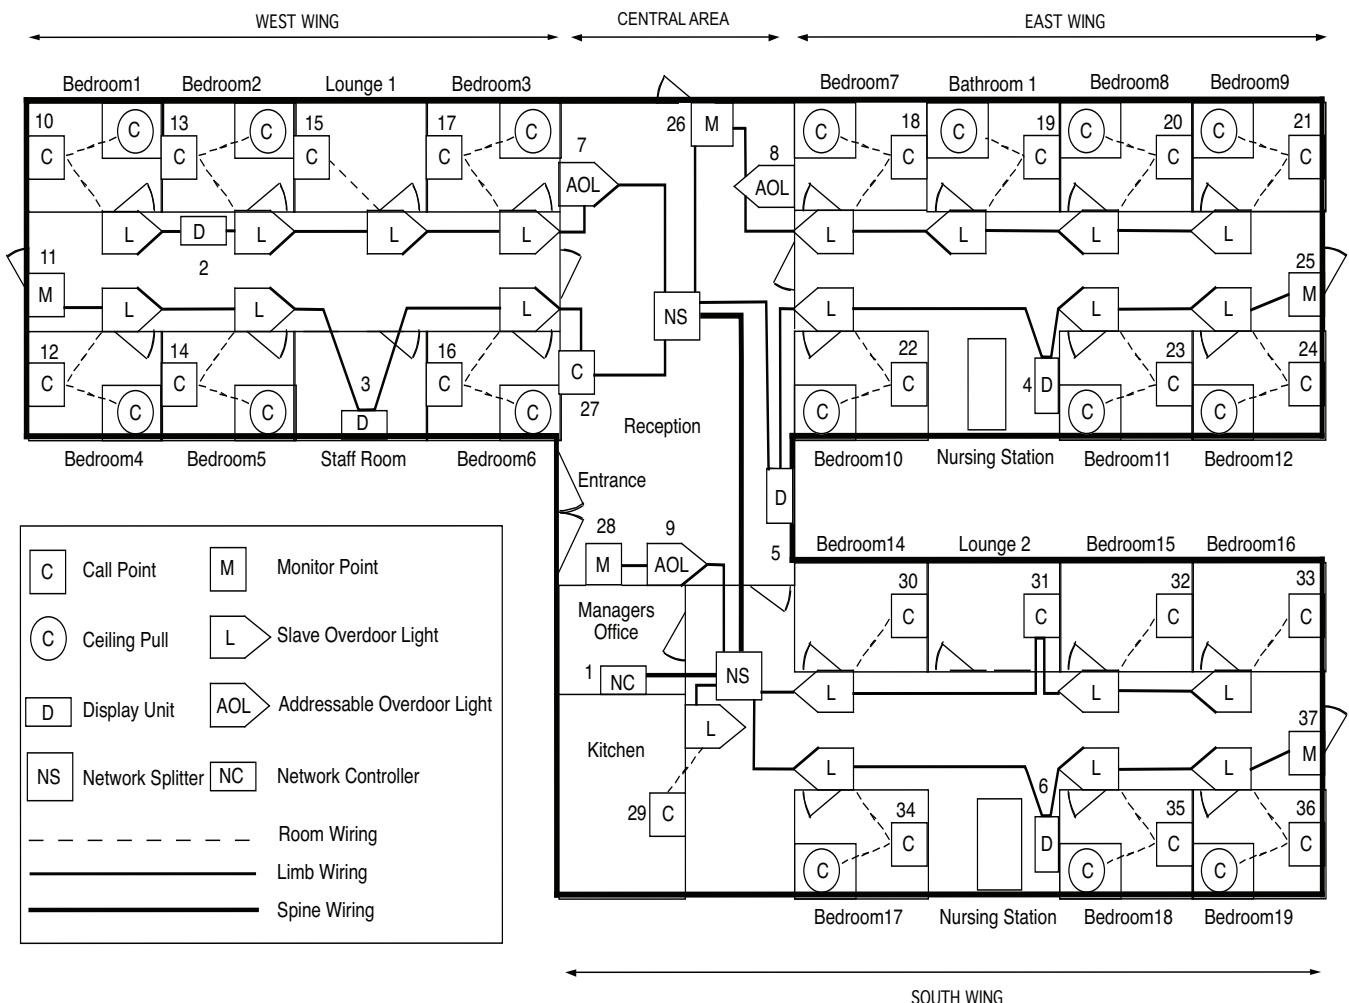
WEST WING
CENTRAL AREA
EAST WING

Bedroom1
Bedroom2
Lounge 1
Bedroom3
Bedroom7
Bathroom 1
Bedroom8
Bedroom9

10 C C
13 C C
15 C
17 C C
7 AOL
26 M
8 AOL
C 18 C
C 19 C
C 20 C
C 21 C

L D L L L
2
L L L L
11 M
L L L
NS
L L L
25 M

12 C C
14 C C
3 D
16 C C
C 27
22 C C
4 D
23 C C
24 C C

Reception

Bedroom4
Bedroom5
Staff Room
Bedroom6
Bedroom10
Nursing Station
Bedroom11
Bedroom12

Entrance
D
28 M
9 AOL
5
Bedroom14
Lounge 2
Bedroom15
Bedroom16

30 C
31 C
32 C
33 C

Managers Office
1 NC
NS
L L L
Kitchen
L
L L L
37 M
6
29 C
34 C C
D
35 C C
36 C C

Bedroom17
Nursing Station
Bedroom18
Bedroom19

| Symbol | Meaning | Symbol | Meaning |
|---|---|---|---|
| C | Call Point | M | Monitor Point |
| C | Ceiling Pull | L | Slave Overdoor Light |
| D | Display Unit | AOL | Addressable Overdoor Light |
| NS | Network Splitter | NC | Network Controller |

Room Wiring
Limb Wiring
Spine Wiring

SOUTH WING